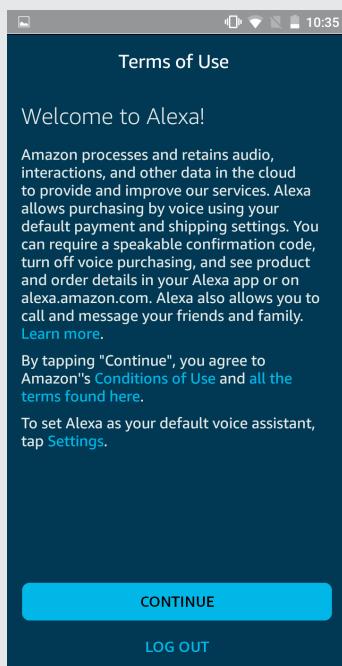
10:35

Terms of Use

Welcome to Alexa!

Amazon processes and retains audio, interactions, and other data in the cloud to provide and improve our services. Alexa allows purchasing by voice using your default payment and shipping settings. You can require a speakable confirmation code, turn off voice purchasing, and see product and order details in your Alexa app or on alexa.amazon.com. Alexa also allows you to call and message your friends and family. Learn more.

By tapping "Continue", you agree to Amazon''s Conditions of Use and all the terms found here.

To set Alexa as your default voice assistant, tap Settings.

CONTINUE

LOG OUT